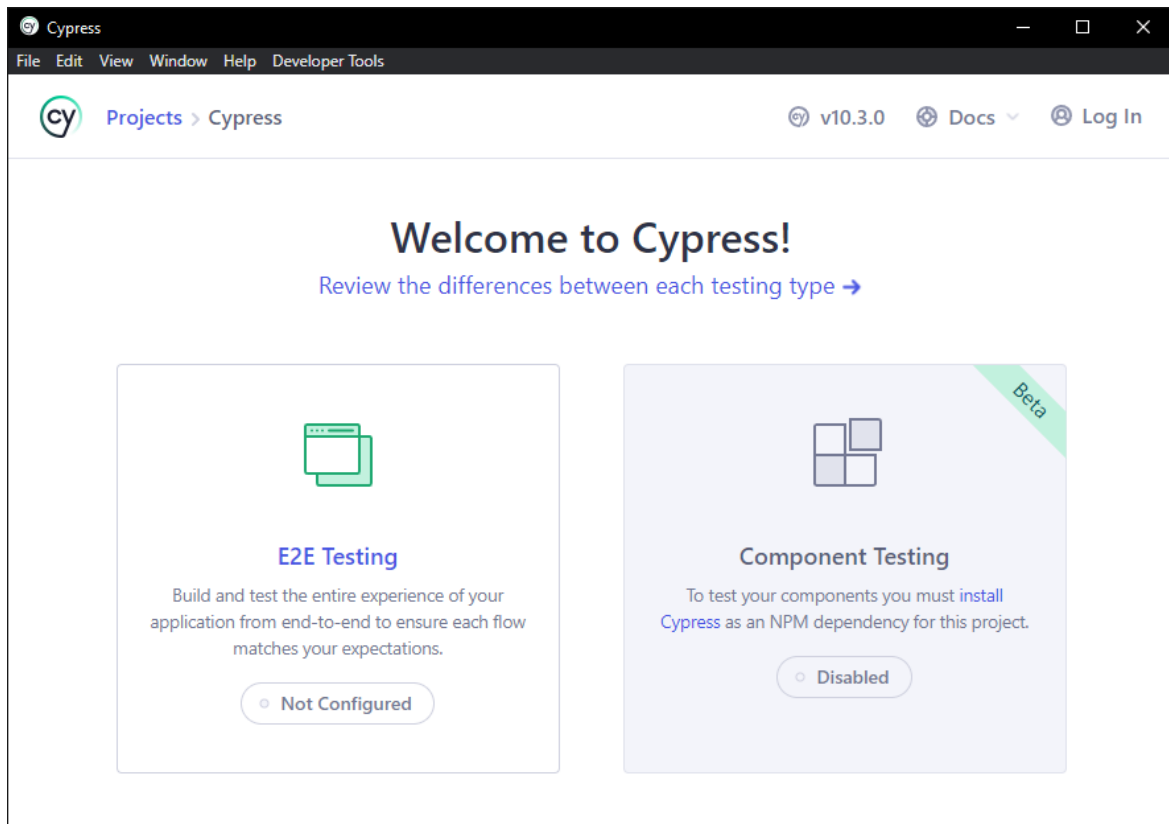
Cypress
File Edit View Window Help Developer Tools

cy Projects > Cypress

v10.3.0 Docs Log In

Welcome to Cypress!

Review the differences between each testing type →

E2E Testing

Build and test the entire experience of your application from end-to-end to ensure each flow matches your expectations.

Not Configured

Beta

Component Testing

To test your components you must install Cypress as an NPM dependency for this project.

Disabled